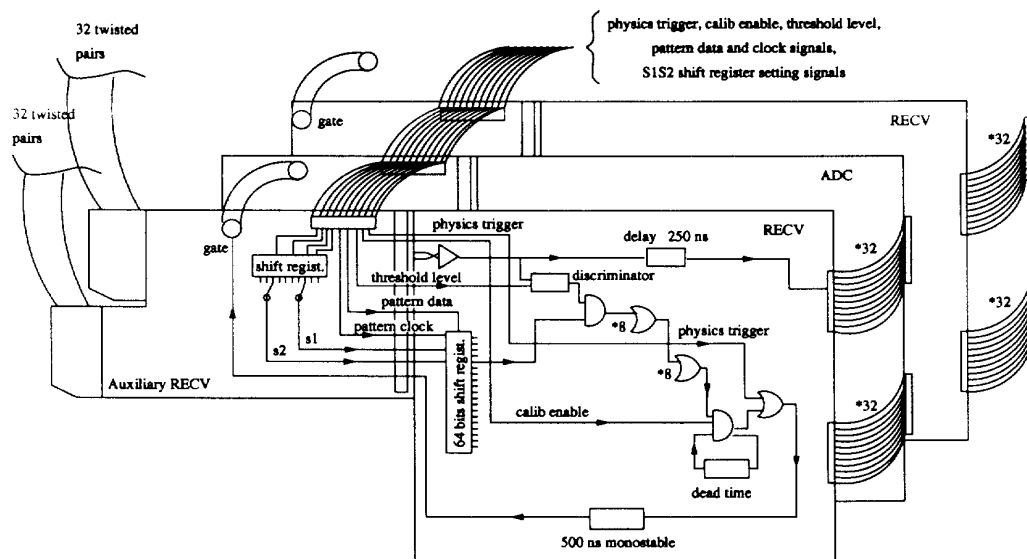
32 twisted pairs

physics trigger, calib enable, threshold level, pattern data and clock signals, S1S2 shift register setting signals

32 twisted pairs

gate

RECV

*32

ADC

gate

physics trigger

delay 250 ns

RECV

*32

shift regist.

threshold level

discriminator

*32

pattern data

s2

s1

pattern clock

*8

physics trigger

64 bits shift regist.

*8

Auxiliary RECV

calib enable

*32

dead time

500 ns monostable